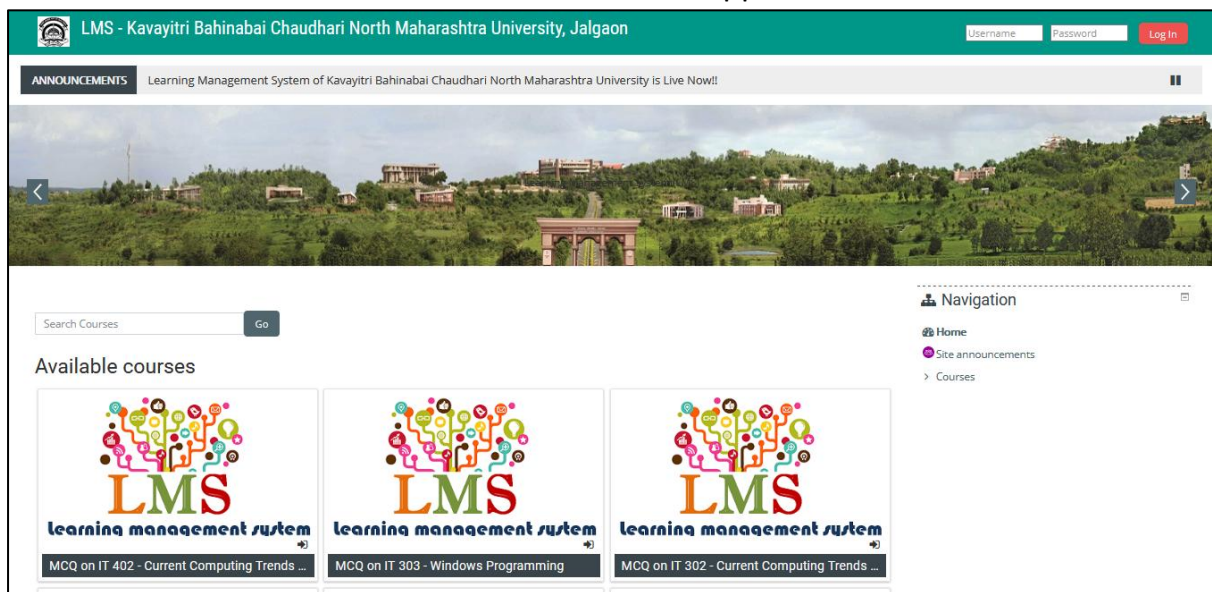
LMS - Kavayitri Bahinabai Chaudhari North Maharashtra University, Jalgaon

Username
Password
Log In

ANNOUNCEMENTS
Learning Management System of Kavayitri Bahinabai Chaudhari North Maharashtra University is Live Now!!

Search Courses
Go

Available courses

LMS
learning management system
MCQ on IT 402 - Current Computing Trends ...

LMS
learning management system
MCQ on IT 303 - Windows Programming

LMS
learning management system
MCQ on IT 302 - Current Computing Trends ...

Navigation
Home
Site announcements
> Courses